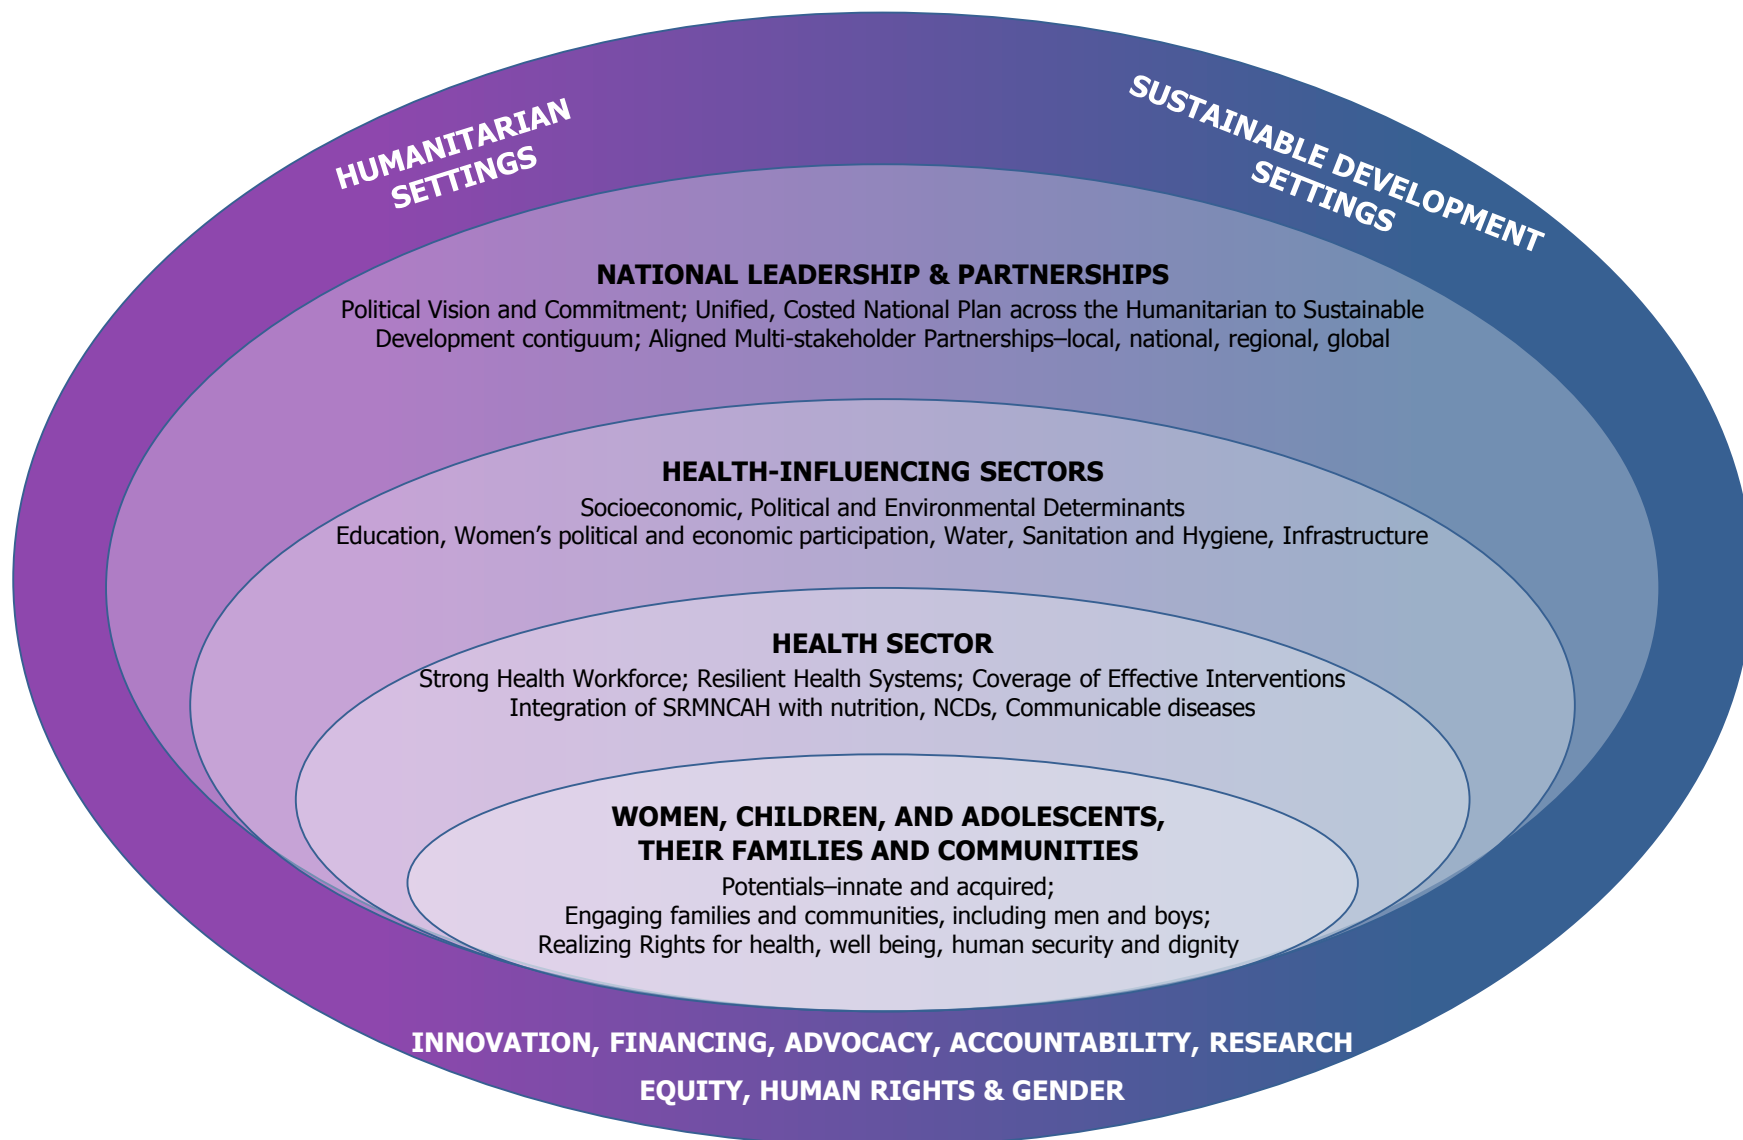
HUMANITARIAN SETTINGS

SUSTAINABLE DEVELOPMENT SETTINGS

NATIONAL LEADERSHIP & PARTNERSHIPS

Political Vision and Commitment; Unified, Costed National Plan across the Humanitarian to Sustainable Development contiguum; Aligned Multi-stakeholder Partnerships–local, national, regional, global

HEALTH-INFLUENCING SECTORS

Socioeconomic, Political and Environmental Determinants
Education, Women's political and economic participation, Water, Sanitation and Hygiene, Infrastructure

HEALTH SECTOR

Strong Health Workforce; Resilient Health Systems; Coverage of Effective Interventions
Integration of SRMNCAH with nutrition, NCDs, Communicable diseases

WOMEN, CHILDREN, AND ADOLESCENTS, THEIR FAMILIES AND COMMUNITIES

Potentials–innate and acquired;
Engaging families and communities, including men and boys;
Realizing Rights for health, well being, human security and dignity

INNOVATION, FINANCING, ADVOCACY, ACCOUNTABILITY, RESEARCH

EQUITY, HUMAN RIGHTS & GENDER